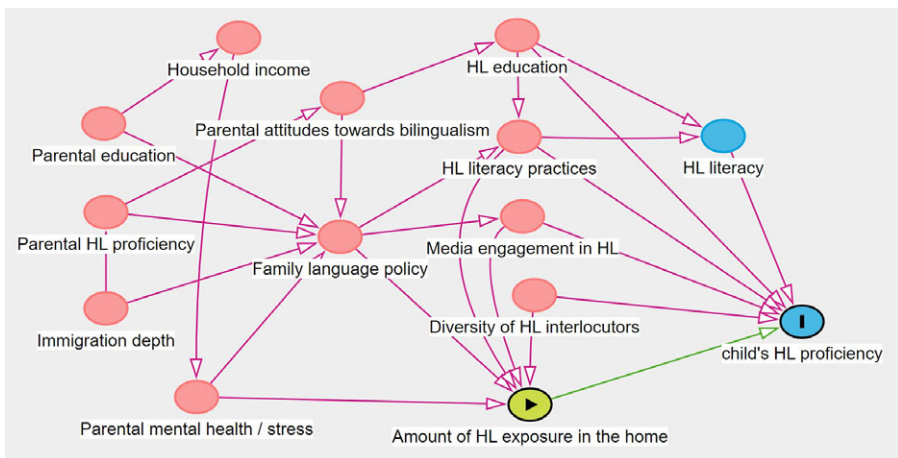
Household income
HL education
Parental attitudes towards bilingualism
Parental education
HL literacy practices
HL literacy
Parental HL proficiency
Family language policy
Media engagement in HL
Immigration depth
Diversity of HL interlocutors
child's HL proficiency
Parental mental health / stress
Amount of HL exposure in the home